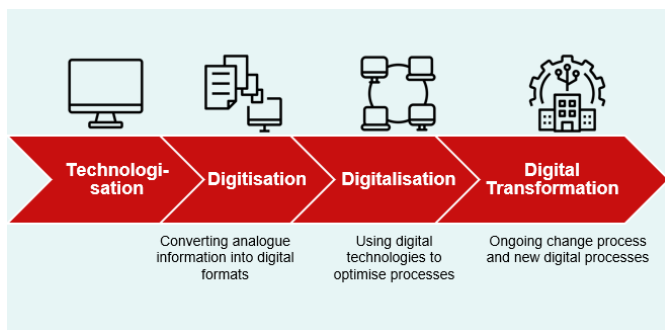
Technologisation

Digitisation

Converting analogue information into digital formats

Digitalisation

Using digital technologies to optimise processes

Digital Transformation

Ongoing change process and new digital processes